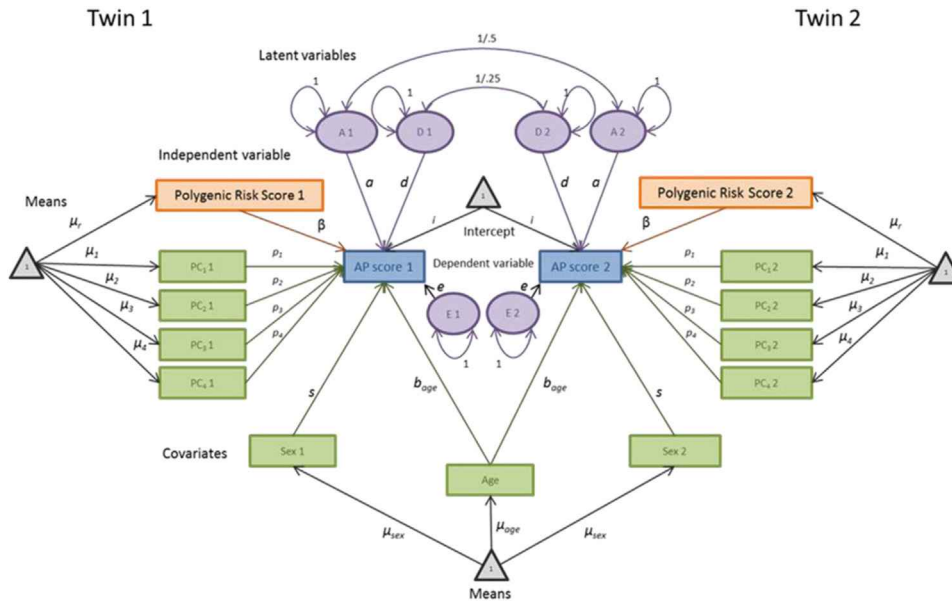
Twin 1

Twin 2

Latent variables

1/.5

1/.25

1

1

1

1

A 1

D 1

D 2

A 2

Independent variable

a

d

d

a

Means

Polygenic Risk Score 1

1

Polygenic Risk Score 2

$\mu_r$

β

i

i

β

$\mu_r$

1

$\mu_1$

Intercept

$\mu_1$

1

PC$_1$ 1

$p_1$

AP score 1

Dependent variable

AP score 2

$p_1$

PC$_1$ 2

$\mu_2$

$p_2$

$p_2$

$\mu_2$

PC$_2$ 1

e

e

PC$_2$ 2

$\mu_3$

$p_3$

E 1

E 2

$p_3$

$\mu_3$

PC$_3$ 1

PC$_3$ 2

$\mu_4$

$p_4$

$p_4$

$\mu_4$

PC$_4$ 1

1

1

PC$_4$ 2

s

$b_{age}$

$b_{age}$

s

Covariates

Sex 1

Age

Sex 2

$\mu_{age}$

$\mu_{sex}$

$\mu_{sex}$

1

Means